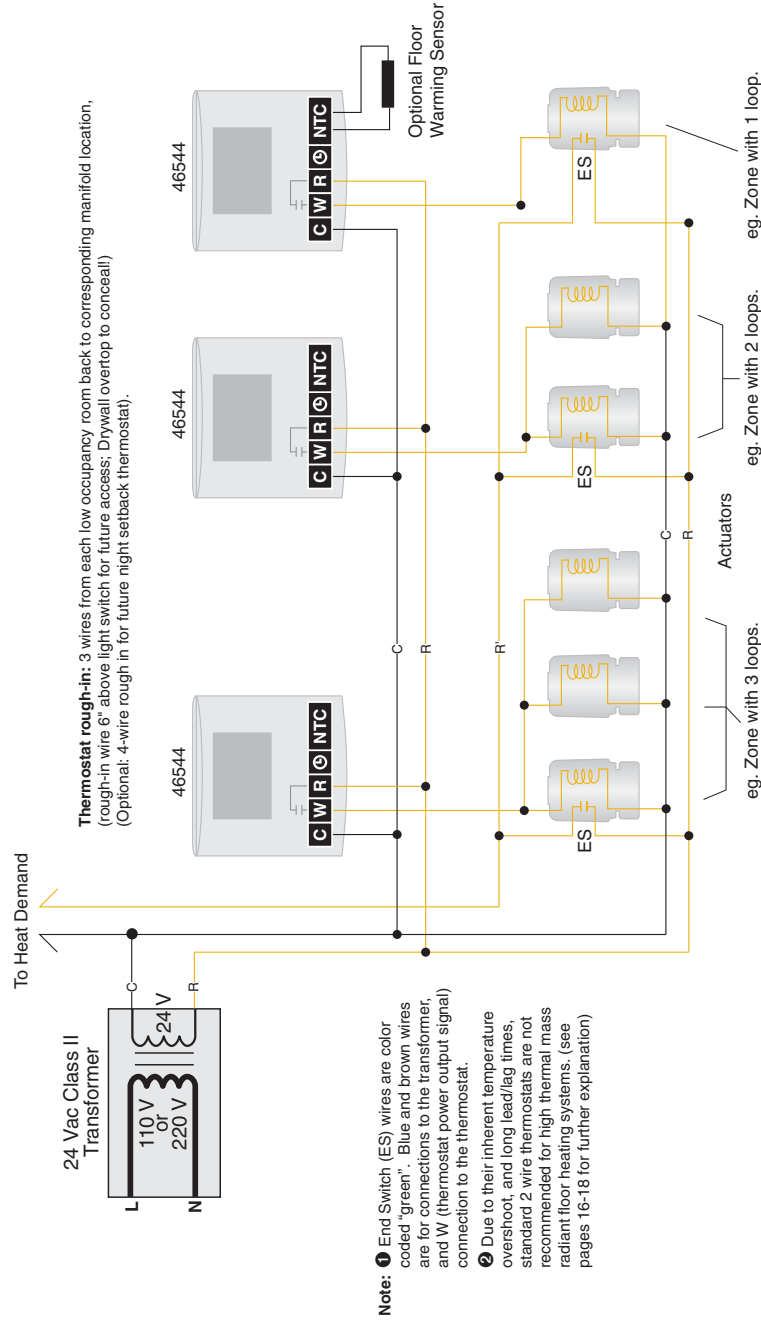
24 Vac Class II Transformer

110 V or 220 V

24 V

L

N

C

R

To Heat Demand

Thermostat rough-in: 3 wires from each low occupancy room back to corresponding manifold location, (rough-in wire 6" above light switch for future access; Drywall overtop to conceal!) (Optional: 4-wire rough in for future night setback thermostat).

46544

C W R NTC

46544

C W R NTC

46544

C W R NTC

Optional Floor Warming Sensor

C

R

R'

ES

ES

ES

C

R

Actuators

eg. Zone with 3 loops.

eg. Zone with 2 loops.

eg. Zone with 1 loop.

Note: ❶ End Switch (ES) wires are color coded "green". Blue and brown wires are for connections to the transformer, and W (thermostat power output signal) connection to the thermostat.

❷ Due to their inherent temperature overshoot, and long lead/lag times, standard 2 wire thermostats are not recommended for high thermal mass radiant floor heating systems. (see pages 16-18 for further explanation)